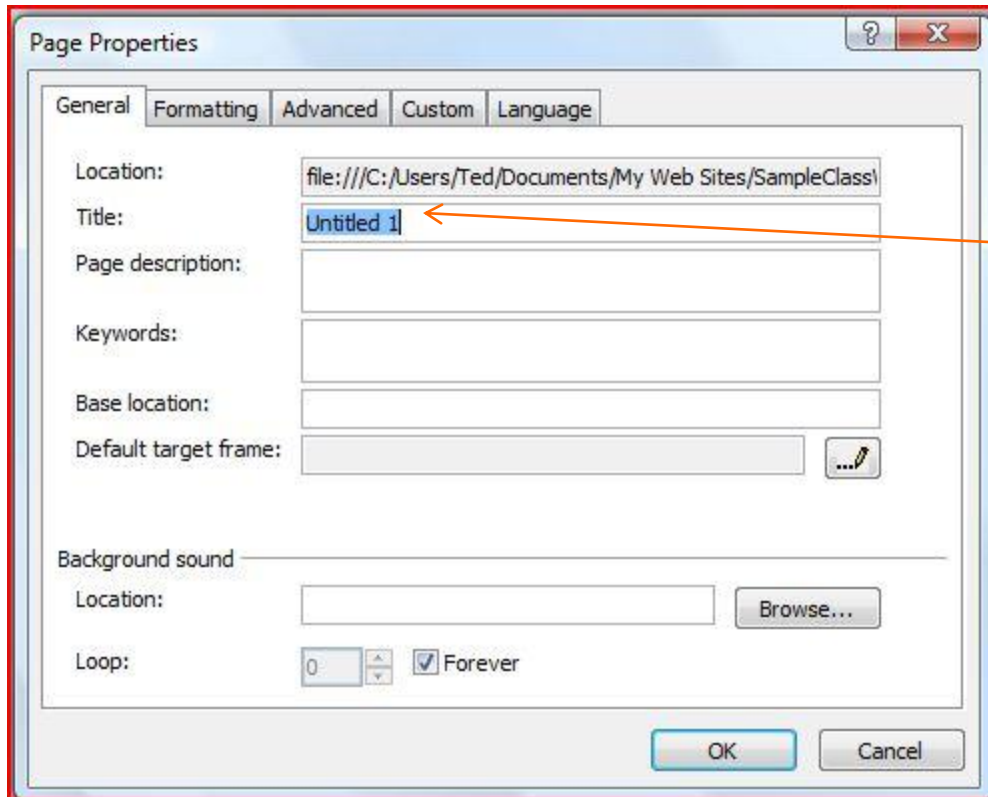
Page Properties

?

X

General | Formatting | Advanced | Custom | Language

Location: file:///C:/Users/Ted/Documents/My Web Sites/SampleClass\

Title: Untitled 1

Page description:

Keywords:

Base location:

Default target frame:

...

Background sound

Location:

Browse...

Loop: 0

Forever

OK

Cancel